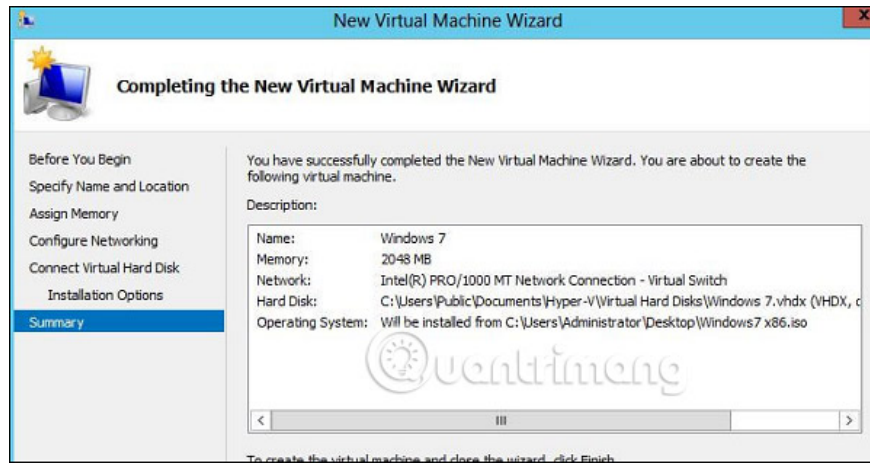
New Virtual Machine Wizard

Completing the New Virtual Machine Wizard

Before You Begin
Specify Name and Location
Assign Memory
Configure Networking
Connect Virtual Hard Disk
Installation Options
Summary

You have successfully completed the New Virtual Machine Wizard. You are about to create the following virtual machine.

Description:

| | |
|---|---|
| Name: | Windows 7 |
| Memory: | 2048 MB |
| Network: | Intel(R) PRO/1000 MT Network Connection - Virtual Switch |
| Hard Disk: | C:\Users\Public\Documents\Hyper-V\Virtual Hard Disks\Windows 7.vhdx (VHDX, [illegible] |
| Operating System: | Will be installed from C:\Users\Administrator\Desktop\Windows7 x86.iso |

Quantrimang

To create the virtual machine and close the wizard, click Finish.